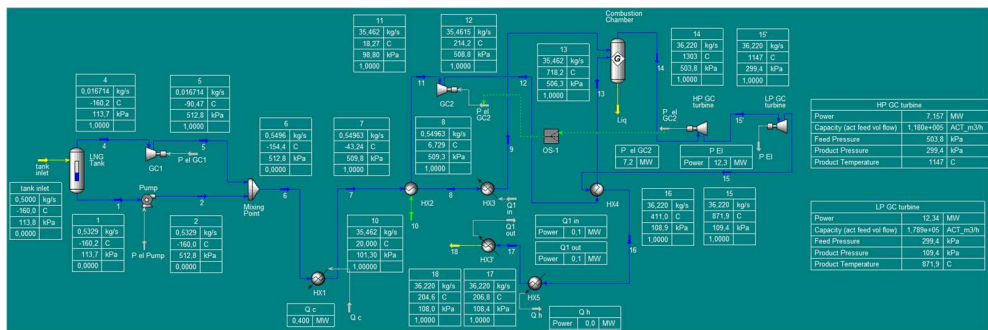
Combustion Chamber

| 11 | |
|---|---|
| 35,462 | kg/s |
| 18,27 | C |
| 98,80 | kPa |
| 1,0000 | |

| 12 | |
|---|---|
| 35,4615 | kg/s |
| 214,2 | C |
| 508,8 | kPa |
| 1,0000 | |

| 13 | |
|---|---|
| 35,462 | kg/s |
| 718,2 | C |
| 506,3 | kPa |
| 1,0000 | |

| 14 | |
|---|---|
| 36,220 | kg/s |
| 1303 | C |
| 503,8 | kPa |
| 1,0000 | |

| 15' | |
|---|---|
| 36,220 | kg/s |
| 1147 | C |
| 299,4 | kPa |
| 1,0000 | |

| 4 | |
|---|---|
| 0,016714 | kg/s |
| -160,2 | C |
| 113,7 | kPa |
| 1,0000 | |

| 5 | |
|---|---|
| 0,016714 | kg/s |
| -90,47 | C |
| 512,8 | kPa |
| 1,0000 | |

| 6 | |
|---|---|
| 0,5496 | kg/s |
| -154,4 | C |
| 512,8 | kPa |
| 1,0000 | |

| 7 | |
|---|---|
| 0,54963 | kg/s |
| -43,24 | C |
| 509,8 | kPa |
| 1,0000 | |

| 8 | |
|---|---|
| 0,54963 | kg/s |
| 6,729 | C |
| 509,3 | kPa |
| 1,0000 | |

11 12 GC2 P el GC2 13 G 14 Liq HP GC turbine LP GC turbine P el GC2 15' P El 9 OS-1

| P el GC2 | |
|---|---|
| 7,2 | MW |

| P El | | |
|---|---|---|
| Power | 12,3 | MW |

| HP GC turbine | | |
|---|---|---|
| Power | 7,157 | MW |
| Capacity (act feed vol flow) | 1,180e+005 | ACT_m3/h |
| Feed Pressure | 503,8 | kPa |
| Product Pressure | 299,4 | kPa |
| Product Temperature | 1147 | C |

tank inlet LNG Tank 4 GC1 5 P el GC1 Pump 1 2 Mixing Point 6 7 HX2 8 HX3 Q1 in Q1 out HX4 15 16 10

| tank inlet | |
|---|---|
| 0,5000 | kg/s |
| -160,0 | C |
| 113,8 | kPa |
| 0,0000 | |

| 1 | |
|---|---|
| 0,5329 | kg/s |
| -160,2 | C |
| 113,7 | kPa |
| 0,0000 | |

| 2 | |
|---|---|
| 0,5329 | kg/s |
| -160,0 | C |
| 512,8 | kPa |
| 0,0000 | |

P el Pump

| 10 | |
|---|---|
| 35,462 | kg/s |
| 20,000 | C |
| 101,30 | kPa |
| 1,00000 | |

| Q1 in | | |
|---|---|---|
| Power | 0,1 | MW |

| Q1 out | | |
|---|---|---|
| Power | 0,1 | MW |

| 16 | |
|---|---|
| 36,220 | kg/s |
| 411,0 | C |
| 108,9 | kPa |
| 1,0000 | |

| 15 | |
|---|---|
| 36,220 | kg/s |
| 871,9 | C |
| 109,4 | kPa |
| 1,0000 | |

| LP GC turbine | | |
|---|---|---|
| Power | 12,34 | MW |
| Capacity (act feed vol flow) | 1,789e+05 | ACT_m3/h |
| Feed Pressure | 299,4 | kPa |
| Product Pressure | 109,4 | kPa |
| Product Temperature | 871,9 | C |

18 HX3' 17 HX5 HX1 Q c Q h

| Q c | |
|---|---|
| 0,400 | MW |

| 18 | |
|---|---|
| 36,220 | kg/s |
| 204,6 | C |
| 108,0 | kPa |
| 1,0000 | |

| 17 | |
|---|---|
| 36,220 | kg/s |
| 206,8 | C |
| 108,4 | kPa |
| 1,0000 | |

| Q h | | |
|---|---|---|
| Power | 0,0 | MW |